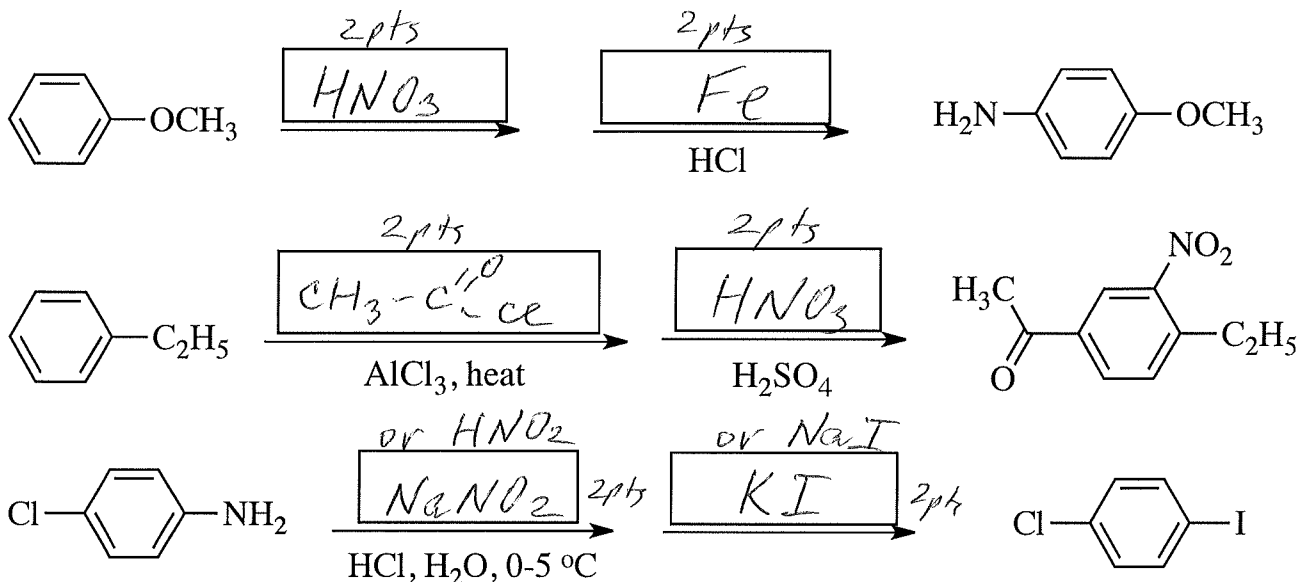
$-OCH_3$ 2pts $HNO_3$ 2pts Fe HCl $H_2N-$ $-OCH_3$

$-C_2H_5$ 2pts $CH_3-C(=O)-Cl$ $AlCl_3$, heat 2pts $HNO_3$ $H_2SO_4$ $H_3C$ O $NO_2$ $C_2H_5$

$Cl-$ $-NH_2$ or $HNO_2$ $NaNO_2$ 2pts HCl, $H_2O$, 0-5 $^oC$ or NaI KI 2pts $Cl-$ $-I$